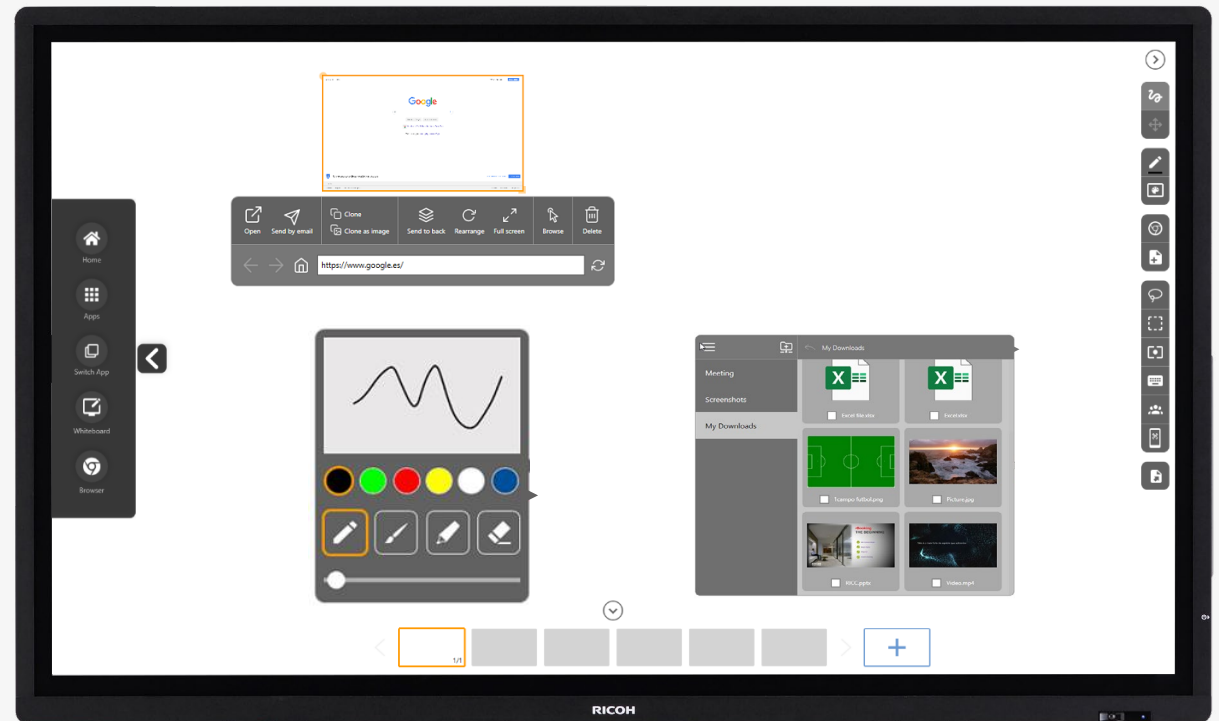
Google

Open
Send by email
Clone
Clone as image
Send to back
Rearrange
Full screen
Browse
Delete

https://www.google.es/

Home
Apps
Switch App
Whiteboard
Browser

My Downloads
Meeting
Screenshots
My Downloads

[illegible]
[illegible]
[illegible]
Picture.jpg
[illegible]
Video.mp4

1/1

RICOH